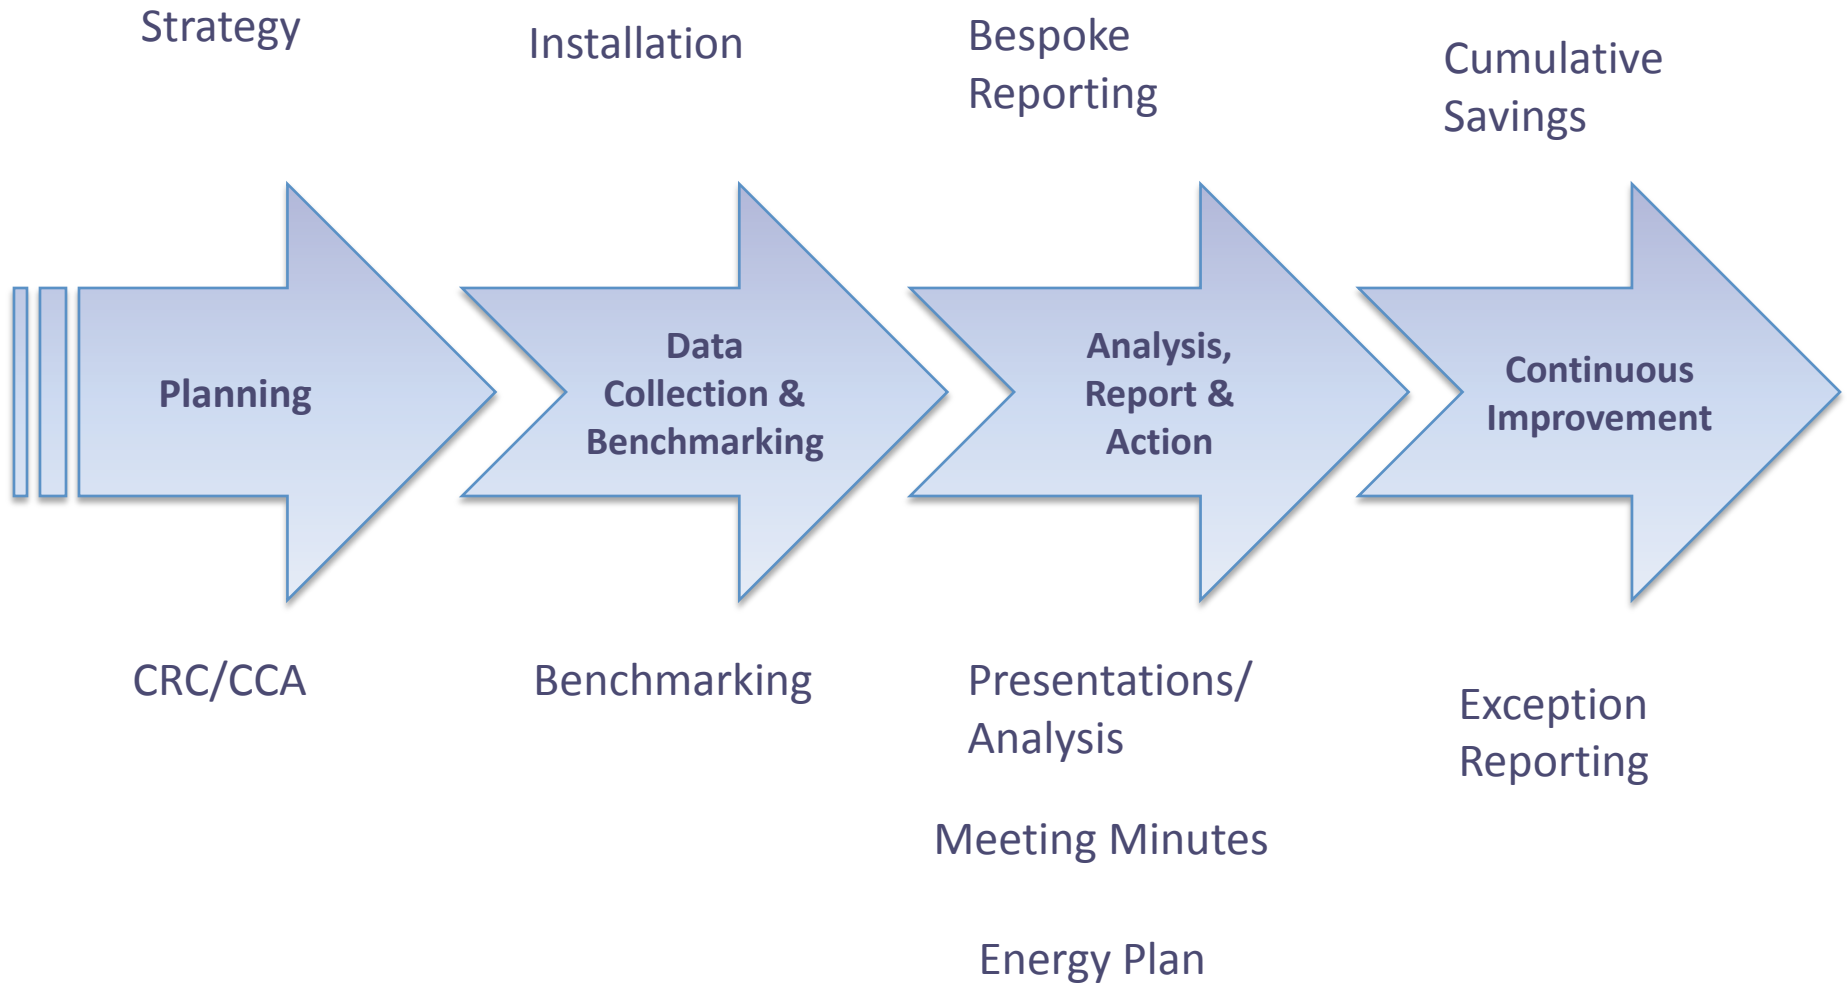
Strategy

Installation

Bespoke Reporting

Cumulative Savings

Planning

Data Collection & Benchmarking

Analysis, Report & Action

Continuous Improvement

CRC/CCA

Benchmarking

Presentations/ Analysis

Meeting Minutes

Energy Plan

Exception Reporting